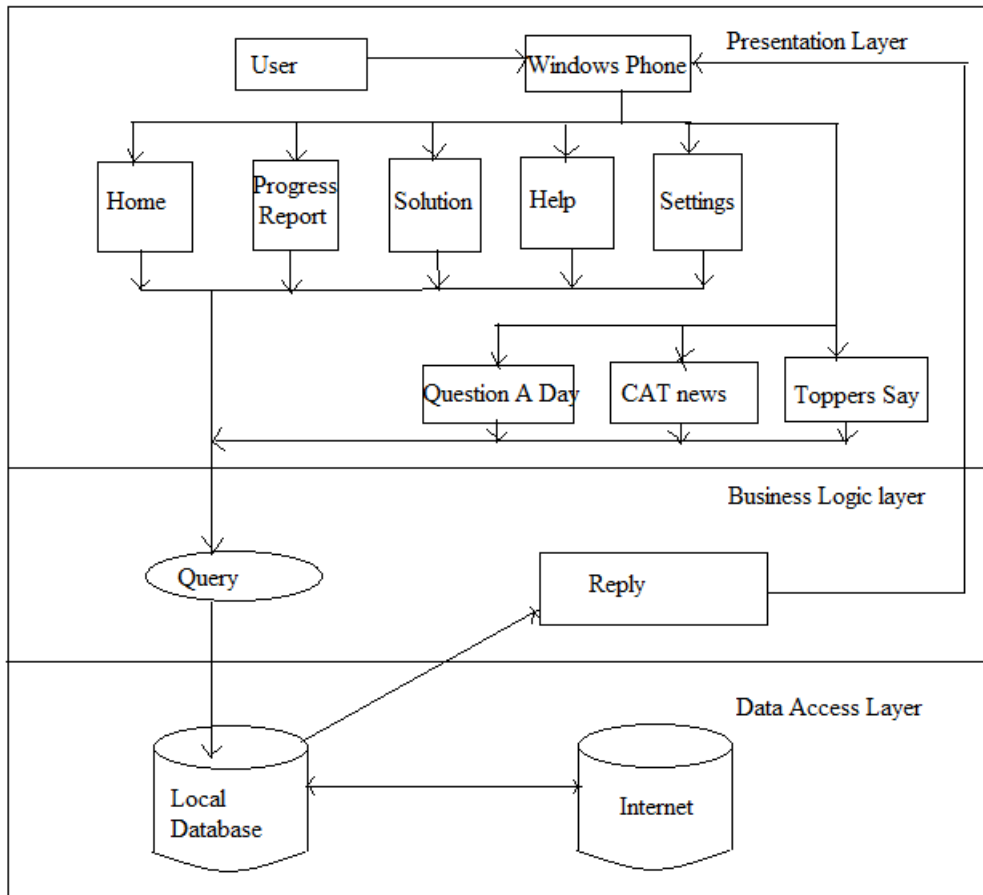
User

Windows Phone

Presentation Layer

Home

Progress Report

Solution

Help

Settings

Question A Day

CAT news

Toppers Say

Business Logic layer

Query

Reply

Data Access Layer

Local Database

Internet